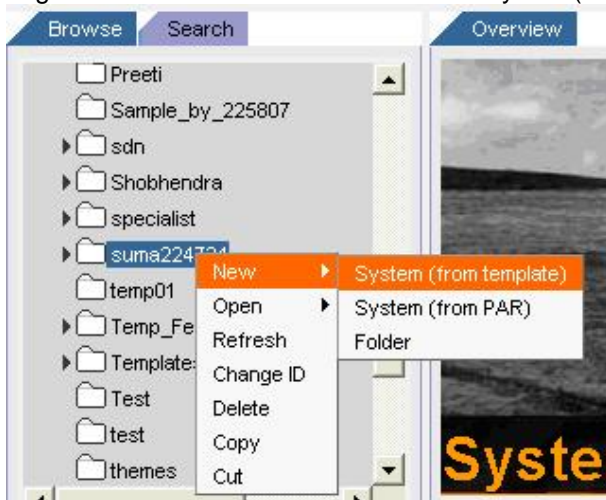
Browse Search

Overview

Preeti
Sample_by_225807
sdn
Shobhendra
specialist
suma224724
temp01
Temp_Fe
Template
Test
test
themes

New
Open
Refresh
Change ID
Delete
Copy
Cut

System (from template)
System (from PAR)
Folder

Syste